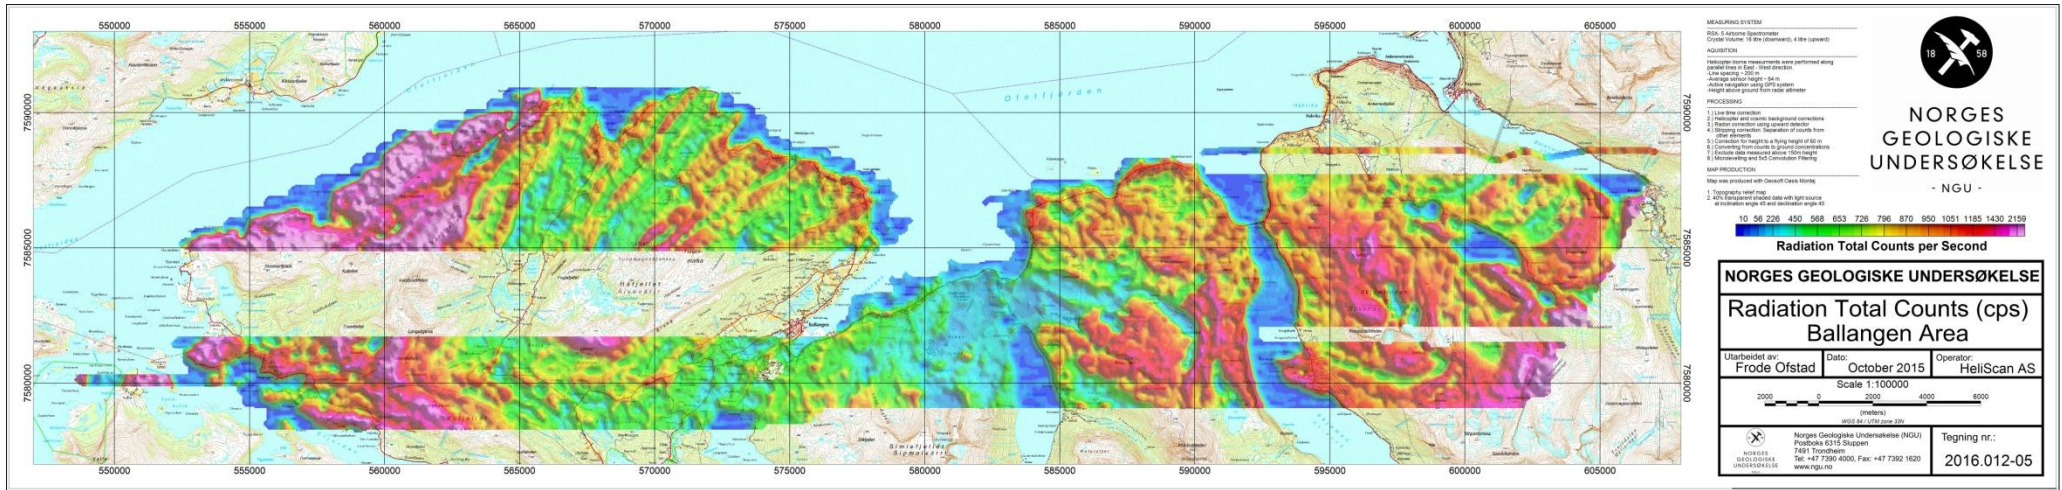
550000 555000 560000 565000 570000 575000 580000 585000 590000 595000 600000 605000

7590000
7585000
7580000

Ofotfjorden
Ballangen
Efjorden

MEASURING SYSTEM
RSX-5 Airborne Spectrometer
Crystal Volume: 16 litre (downward), 4 litre (upward)

AQUISITION
Helicopter-borne measurements were performed along parallel lines in East - West direction
-Line spacing ~ 200 m
-Average sensor height ~ 84 m
-Active navigation using GPS system
-Height above ground from radar altimeter

PROCESSING
1.) Live time correction
2.) Helicopter and cosmic background corrections
3.) Radon correction using upward detector
4.) Stripping correction: Separation of counts from other elements
5.) Correction for height to a flying height of 60 m
6.) Converting from counts to ground concentrations
7.) Exclude data measured above 150m height
8.) Microlevelling and 5x5 Convolution Filtering

MAP PRODUCTION
Map was produced with Geosoft Oasis Montaj

1. Topography relief map
2. 40% transparent shaded data with light source at inclination angle 45 and declination angle 45

18 58
NORGES GEOLOGISKE UNDERSØKELSE
- NGU -

10 56 226 450 568 653 726 796 870 950 1051 1185 1430 2159
Radiation Total Counts per Second

NORGES GEOLOGISKE UNDERSØKELSE
Radiation Total Counts (cps)
Ballangen Area

| Utarbeidet av: Frode Ofstad | Dato: October 2015 | Operator: HeliScan AS |
|---|---|---|

Scale 1:100000
2000 0 2000 4000 6000
(meters)
WGS 84 / UTM zone 33N

NORGES GEOLOGISKE UNDERSØKELSE
Norges Geologiske Undersøkelse (NGU)
Postboks 6315 Sluppen
7491 Trondheim
Tel: +47 7390 4000, Fax: +47 7392 1620
www.ngu.no

Tegning nr.:
2016.012-05